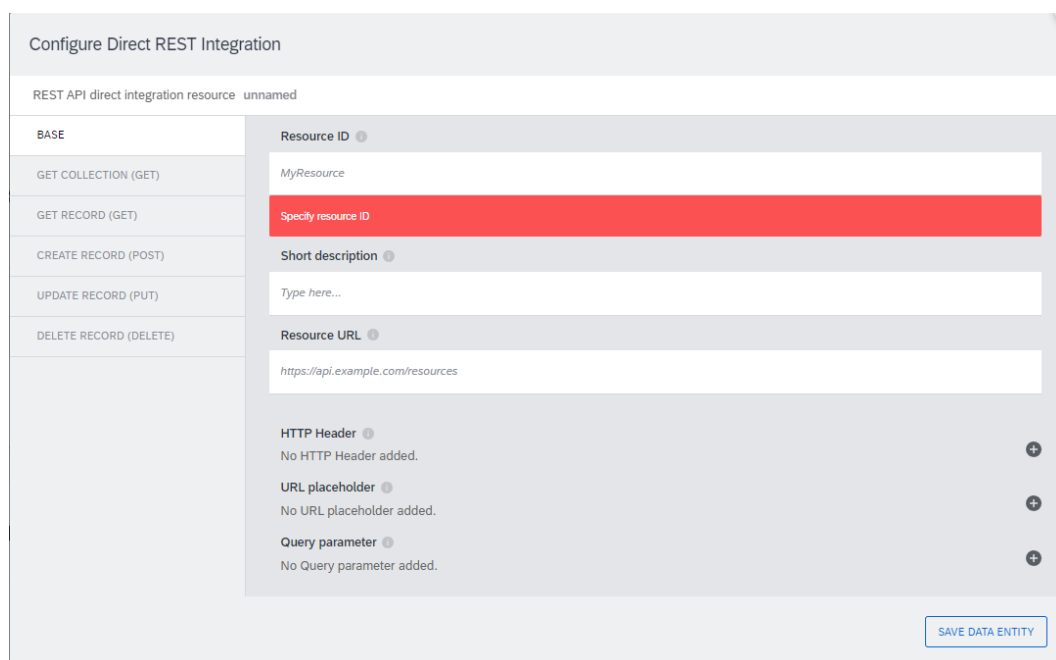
Configure Direct REST Integration

REST API direct integration resource unnamed

BASE

GET COLLECTION (GET)

GET RECORD (GET)

CREATE RECORD (POST)

UPDATE RECORD (PUT)

DELETE RECORD (DELETE)

Resource ID

MyResource

Specify resource ID

Short description

Type here...

Resource URL

https://api.example.com/resources

HTTP Header

No HTTP Header added.

URL placeholder

No URL placeholder added.

Query parameter

No Query parameter added.

SAVE DATA ENTITY